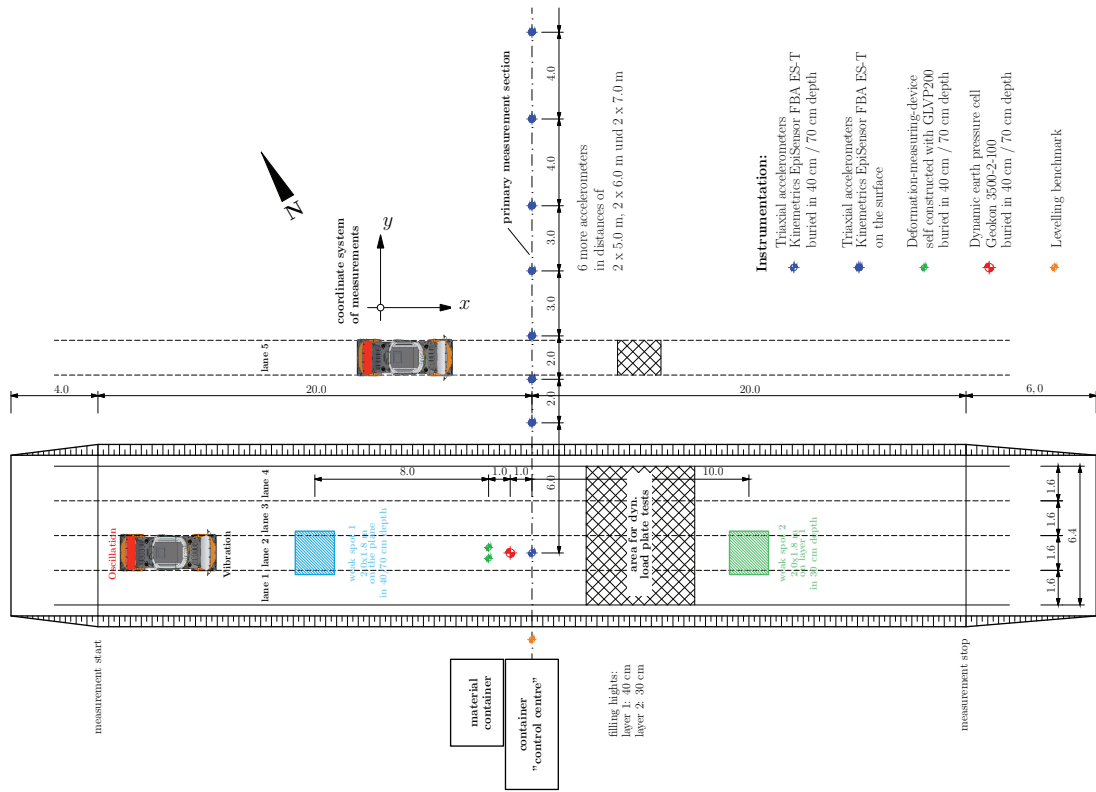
N

coordinate system of measurements

$y$

$x$

primary measurement section

6 more accelerometers in distances of 2 x 5.0 m, 2 x 6.0 m und 2 x 7.0 m

4.0

4.0

3.0

3.0

2.0

2.0

Instrumentation:
Triaxial accelerometers Kinemetrics EpiSensor FBA ES-T buried in 40 cm / 70 cm depth
Triaxial accelerometers Kinemetrics EpiSensor FBA ES-T on the surface
Deformation-measuring-device self constructed with GLVP200 buried in 40 cm / 70 cm depth
Dynamic earth pressure cell Geokon 3500-2-100 buried in 40 cm / 70 cm depth
Levelling benchmark

lane 5

4.0

20.0

20.0

6.0

lane 4

lane 3

lane 2

lane 1

Oscillation

Vibration

8.0

1.0

1.0

6.0

10.0

weak spot 1 2.0x1.8 m on the plane in 40/70 cm depth

area for dyn. load plate tests

weak spot 2 2.0x1.8 m on layer 1 in 30 cm depth

1.6

1.6

1.6

1.6

6.4

measurement start

material container

container "control centre"

filling hights:
layer 1: 40 cm
layer 2: 30 cm

measurement stop